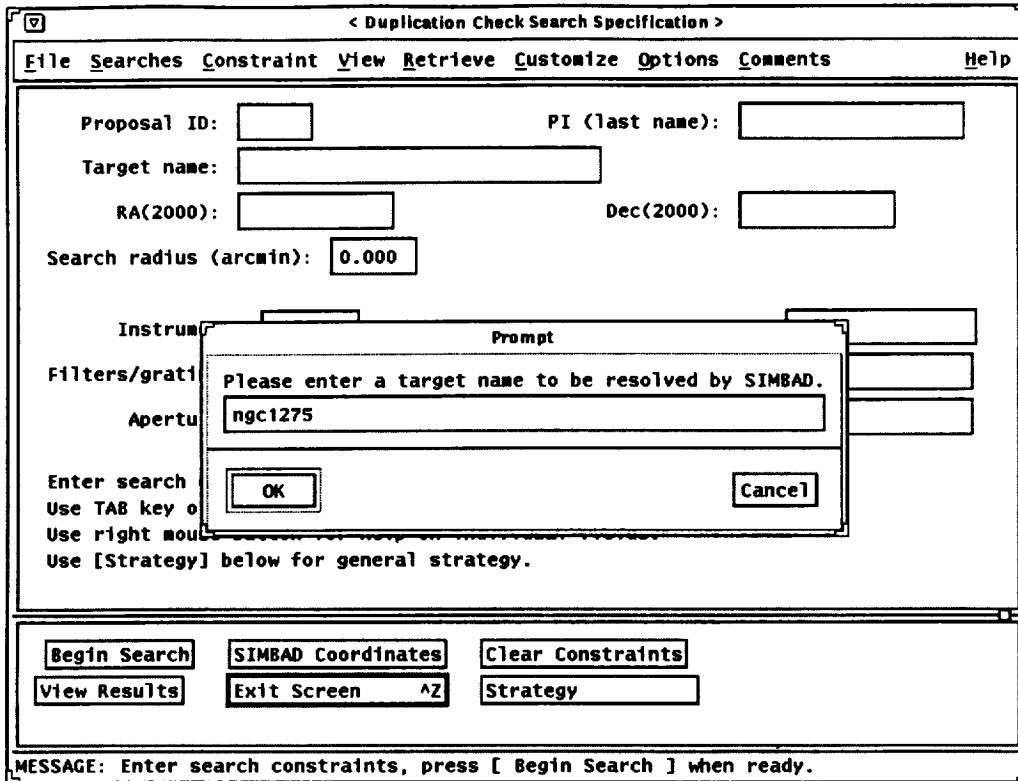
< Duplication Check Search Specification >

File Searches Constraint View Retrieve Customize Options Comments Help

Proposal ID:

PI (last name):

Target name:

RA(2000):

Dec(2000):

Search radius (arcmin): 0.000

Instrum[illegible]

Filters/grati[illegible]

Apertu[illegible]

Enter search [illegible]
Use TAB key o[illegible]
Use right mou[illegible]
Use [Strategy] below for general strategy.

Prompt

Please enter a target name to be resolved by SIMBAD.

ngc1275

OK

Cancel

Begin Search
SIMBAD Coordinates
Clear Constraints
View Results
Exit Screen ^Z
Strategy

MESSAGE: Enter search constraints, press [ Begin Search ] when ready.